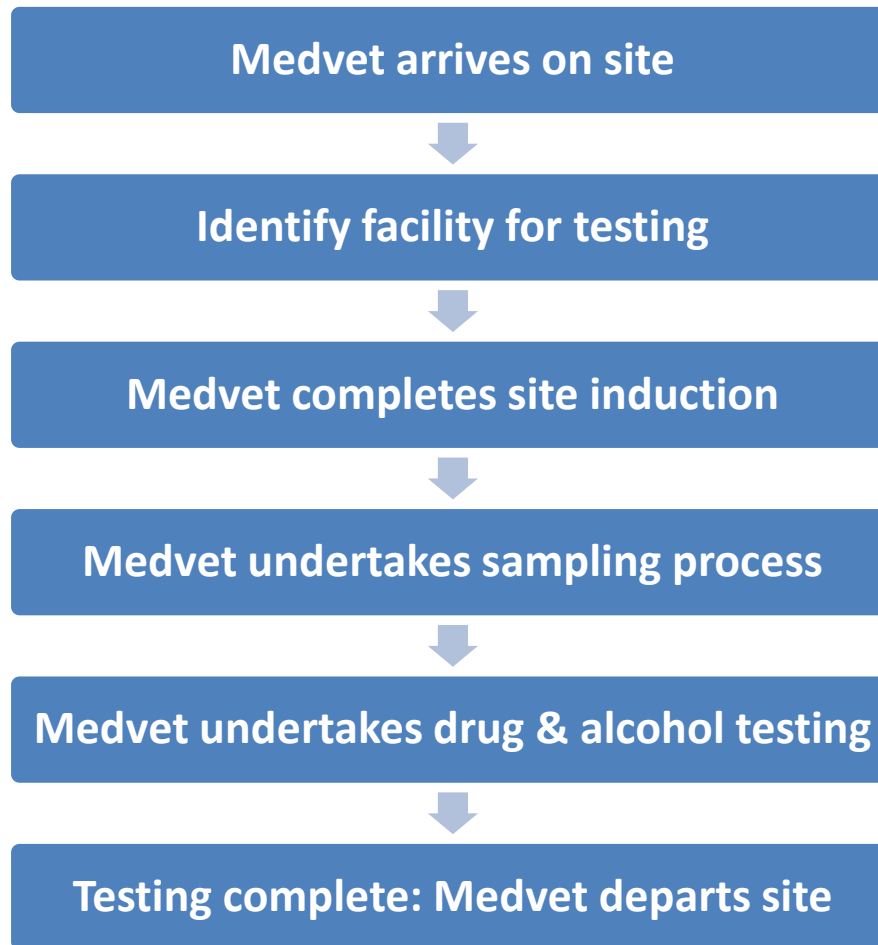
Medvet arrives on site

Identify facility for testing

Medvet completes site induction

Medvet undertakes sampling process

Medvet undertakes drug & alcohol testing

Testing complete: Medvet departs site